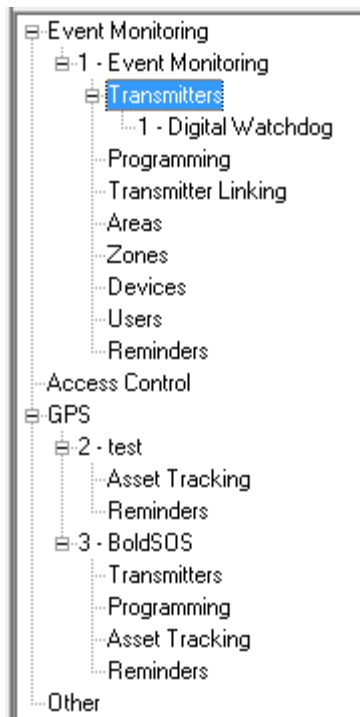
Event Monitoring
1 - Event Monitoring
Transmitters
1 - Digital Watchdog
Programming
Transmitter Linking
Areas
Zones
Devices
Users
Reminders
Access Control
GPS
2 - test
Asset Tracking
Reminders
3 - BoldSOS
Transmitters
Programming
Asset Tracking
Reminders
Other